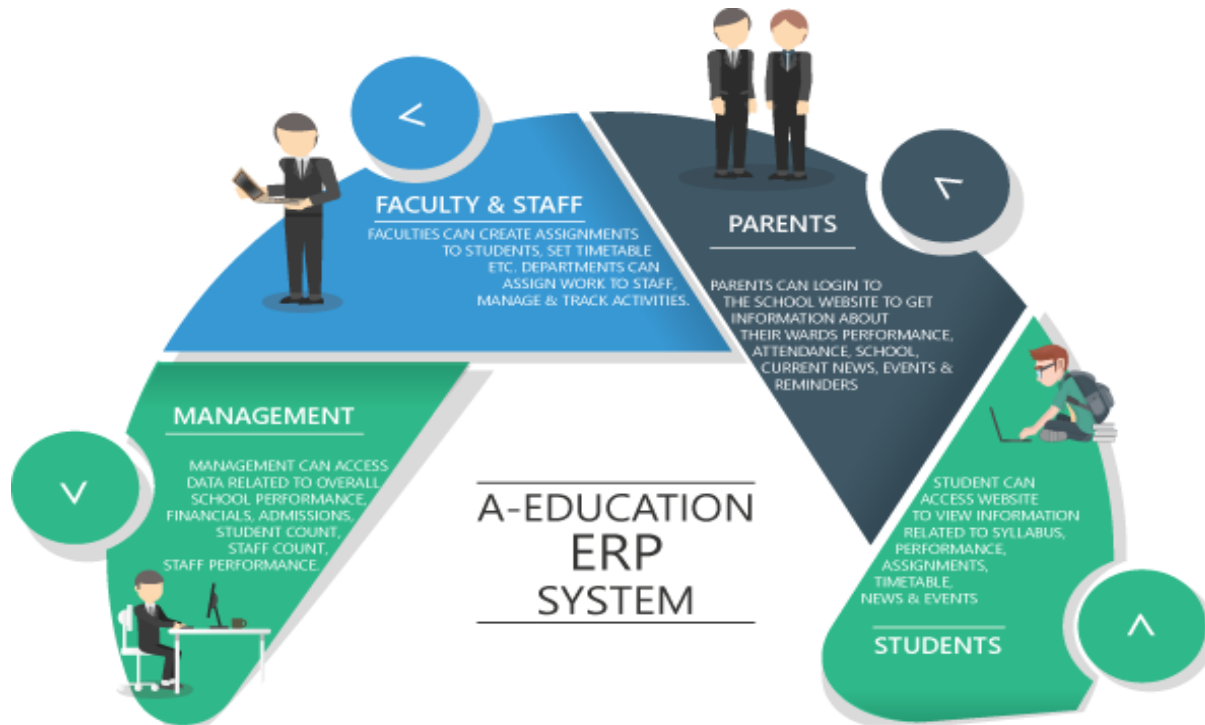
FACULTY & STAFF

FACULTIES CAN CREATE ASSIGNMENTS TO STUDENTS, SET TIMETABLE ETC. DEPARTMENTS CAN ASSIGN WORK TO STAFF, MANAGE & TRACK ACTIVITIES.

PARENTS

PARENTS CAN LOGIN TO THE SCHOOL WEBSITE TO GET INFORMATION ABOUT THEIR WARDS PERFORMANCE, ATTENDANCE, SCHOOL, CURRENT NEWS, EVENTS & REMINDERS

MANAGEMENT

MANAGEMENT CAN ACCESS DATA RELATED TO OVERALL SCHOOL PERFORMANCE, FINANCIALS, ADMISSIONS, STUDENT COUNT, STAFF COUNT, STAFF PERFORMANCE.

A-EDUCATION ERP SYSTEM

STUDENT CAN ACCESS WEBSITE TO VIEW INFORMATION RELATED TO SYLLABUS, PERFORMANCE, ASSIGNMENTS, TIMETABLE, NEWS & EVENTS

STUDENTS